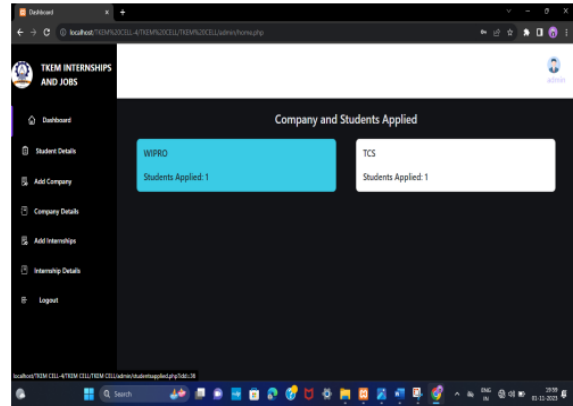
Dashboard
localhost/TKEM%20CELL-4/TKEM%20CELL/TKEM%20CELL/admin/home.php

TKEM INTERNSHIPS AND JOBS

admin

Dashboard
Student Details
Add Company
Company Details
Add Internships
Internship Details
Logout

Company and Students Applied

WIPRO
Students Applied: 1

TCS
Students Applied: 1

localhost/TKEM CELL-4/TKEM CELL/TKEM CELL/admin/studentsapplied.php?cid=36

Search

ENG IN
19:59
01-11-2023